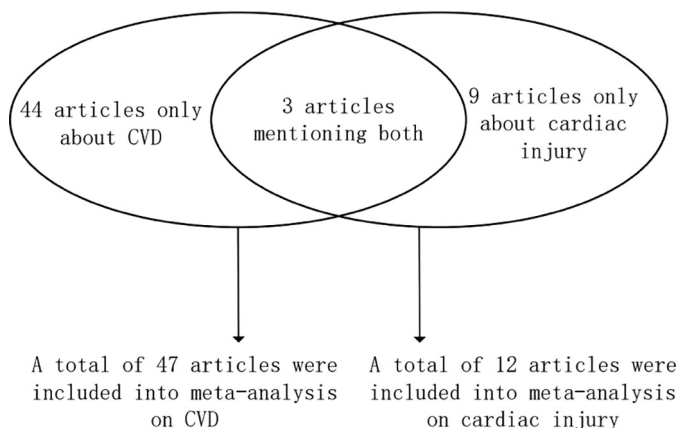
44 articles only about CVD

3 articles mentioning both

9 articles only about cardiac injury

A total of 47 articles were included into meta-analysis on CVD

A total of 12 articles were included into meta-analysis on cardiac injury